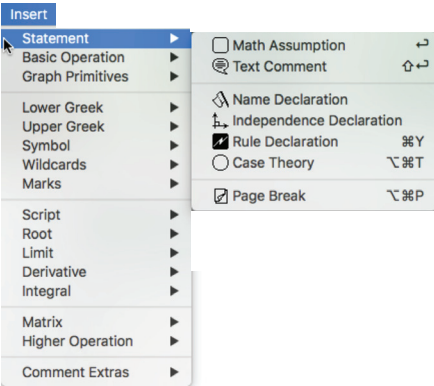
Insert

Statement
Basic Operation
Graph Primitives

Lower Greek
Upper Greek
Symbol
Wildcards
Marks

Script
Root
Limit
Derivative
Integral

Matrix
Higher Operation

Comment Extras

Math Assumption ↩
Text Comment ⇧↩

Name Declaration
Independence Declaration
Rule Declaration ⌘Y
Case Theory ⌥⌘T

Page Break ⌥⌘P